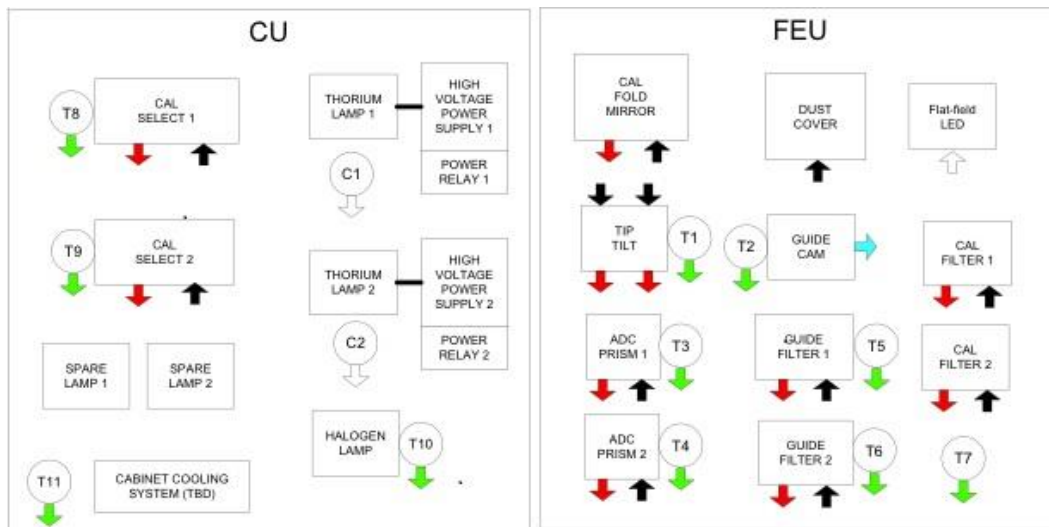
CU

T8

CAL SELECT 1

THORIUM LAMP 1

HIGH VOLTAGE POWER SUPPLY 1

POWER RELAY 1

C1

T9

CAL SELECT 2

THORIUM LAMP 2

HIGH VOLTAGE POWER SUPPLY 2

POWER RELAY 2

C2

SPARE LAMP 1

SPARE LAMP 2

HALOGEN LAMP

T10

T11

CABINET COOLING SYSTEM (TBD)

FEU

CAL FOLD MIRROR

DUST COVER

Flat-field LED

TIP TILT

T1

T2

GUIDE CAM

CAL FILTER 1

ADC PRISM 1

T3

GUIDE FILTER 1

T5

CAL FILTER 2

ADC PRISM 2

T4

GUIDE FILTER 2

T6

T7